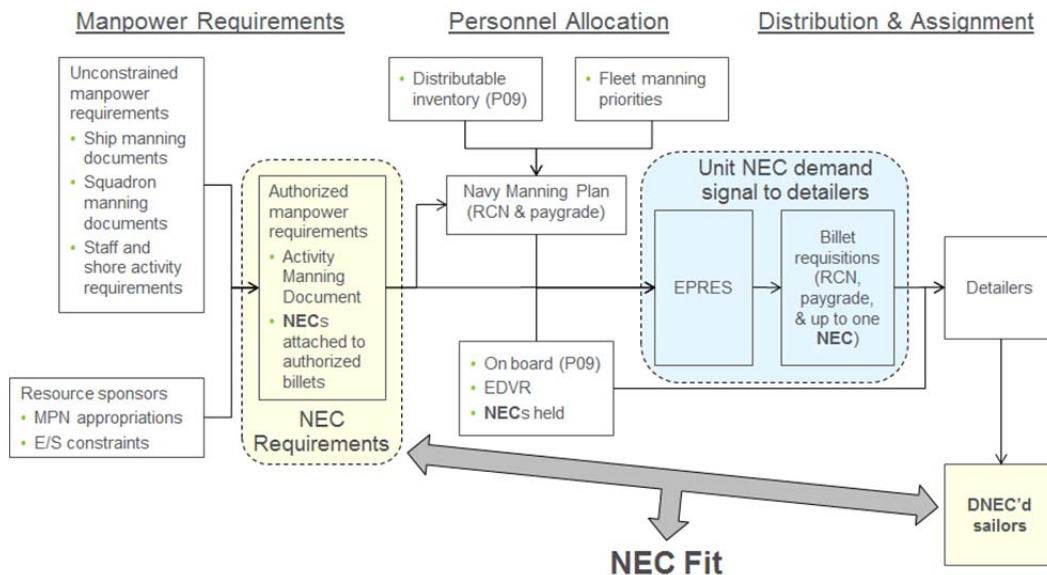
Manpower Requirements

Personnel Allocation

Distribution & Assignment

Unconstrained manpower requirements
• Ship manning documents
• Squadron manning documents
• Staff and shore activity requirements

Resource sponsors
• MPN appropriations
• E/S constraints

Authorized manpower requirements
• Activity Manning Document
• NECs attached to authorized billets

NEC Requirements

• Distributable inventory (P09)

• Fleet manning priorities

Navy Manning Plan (RCN & paygrade)

• On board (P09)
• EDVR
• NECs held

Unit NEC demand signal to detailers

EPRES

Billet requisitions (RCN, paygrade, & up to one NEC)

Detailers

DNEC'd sailors

NEC Fit